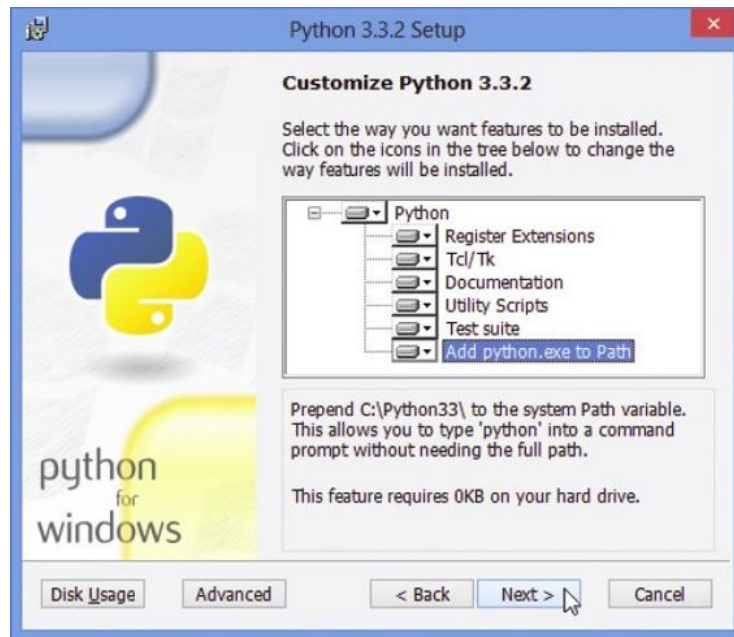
Python 3.3.2 Setup

Customize Python 3.3.2

Select the way you want features to be installed. Click on the icons in the tree below to change the way features will be installed.

Python
Register Extensions
Tcl/Tk
Documentation
Utility Scripts
Test suite
Add python.exe to Path

Prepend C:\Python33\ to the system Path variable. This allows you to type 'python' into a command prompt without needing the full path.

This feature requires 0KB on your hard drive.

python for windows

Disk Usage
Advanced
< Back
Next >
Cancel